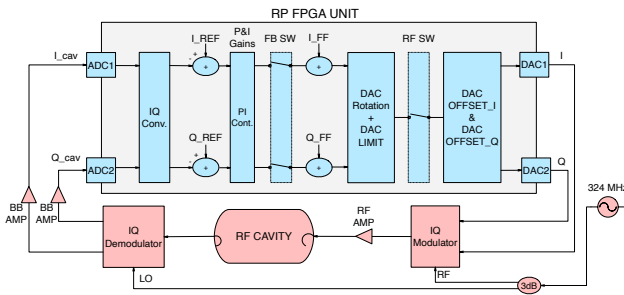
RP FPGA UNIT

I_cav

ADC1

IQ Conv.

I_REF

+

-

P&I Gains

PI Cont.

FB SW

I_FF

+

RF SW

DAC Rotation + DAC LIMIT

DAC OFFSET_I & DAC OFFSET_Q

DAC1

I

Q_cav

ADC2

Q_REF

+

-

Q_FF

+

DAC2

Q

324 MHz

BB AMP

BB AMP

IQ Demodulator

RF CAVITY

RF AMP

IQ Modulator

LO

RF

3dB